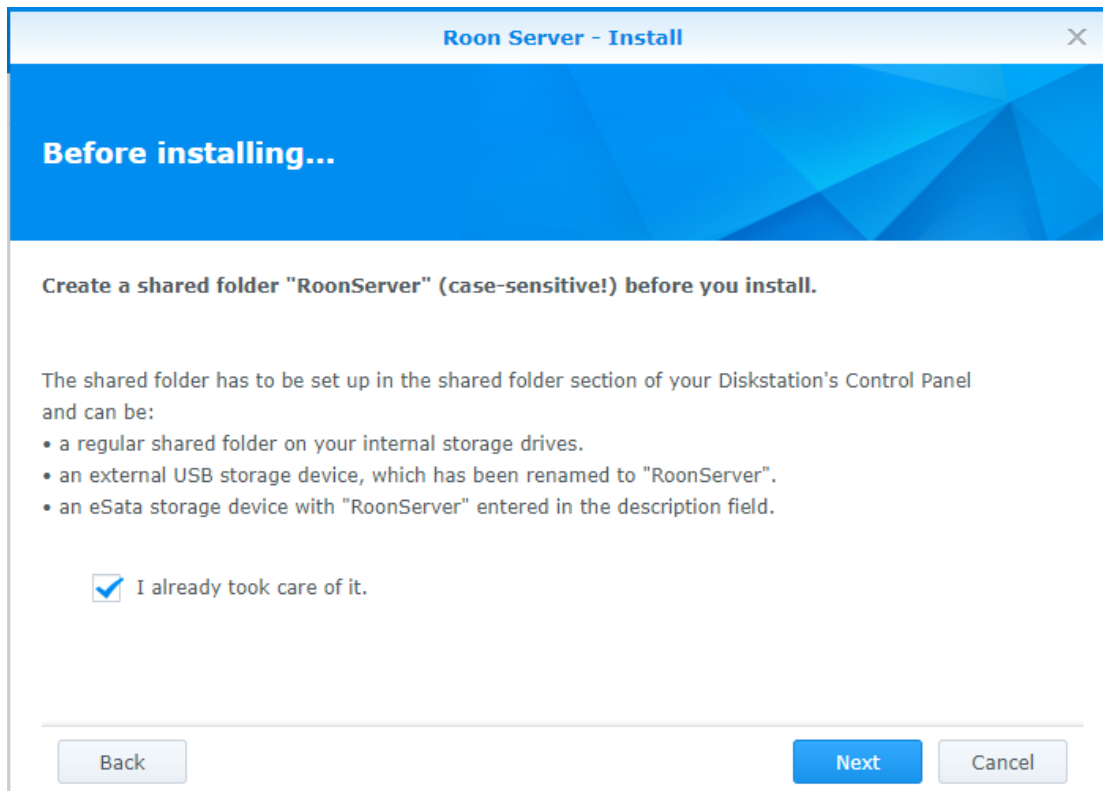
Roon Server - Install

Before installing...

Create a shared folder "RoonServer" (case-sensitive!) before you install.

The shared folder has to be set up in the shared folder section of your Diskstation's Control Panel and can be:
• a regular shared folder on your internal storage drives.
• an external USB storage device, which has been renamed to "RoonServer".
• an eSata storage device with "RoonServer" entered in the description field.

I already took care of it.

Back

Next

Cancel